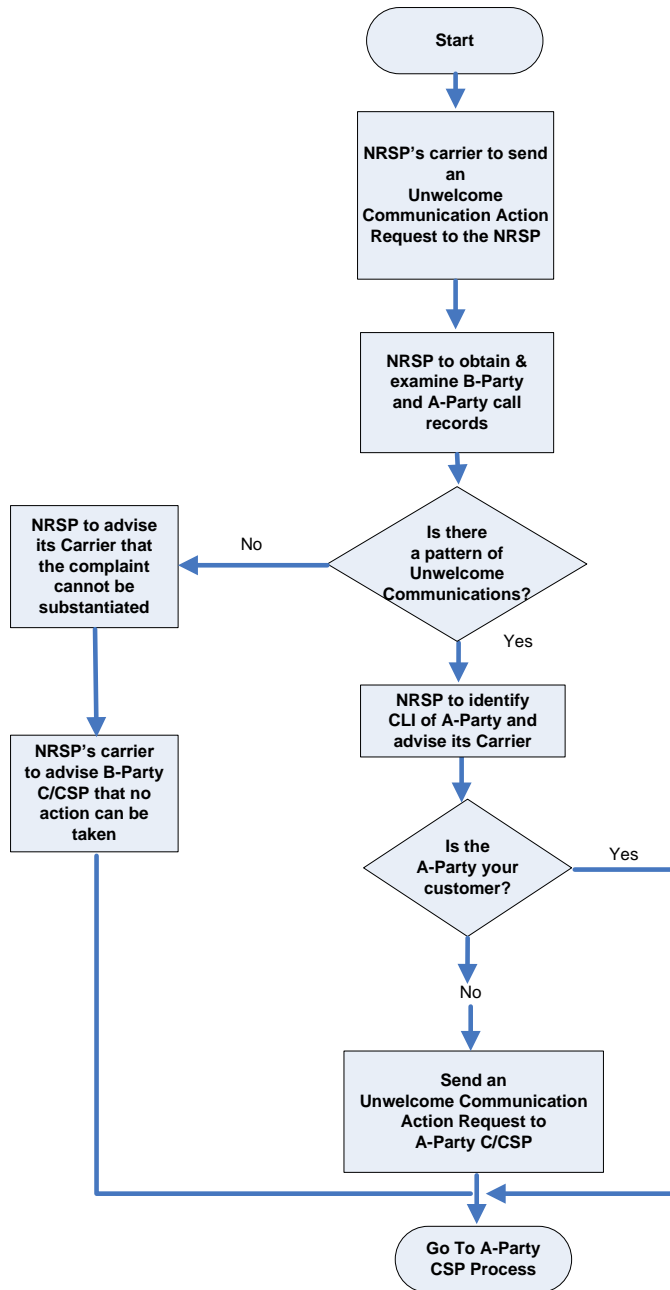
Start

NRSP's carrier to send an Unwelcome Communication Action Request to the NRSP

NRSP to obtain & examine B-Party and A-Party call records

Is there a pattern of Unwelcome Communications?

No

NRSP to advise its Carrier that the complaint cannot be substantiated

NRSP's carrier to advise B-Party C/CSP that no action can be taken

Yes

NRSP to identify CLI of A-Party and advise its Carrier

Is the A-Party your customer?

Yes

No

Send an Unwelcome Communication Action Request to A-Party C/CSP

Go To A-Party CSP Process